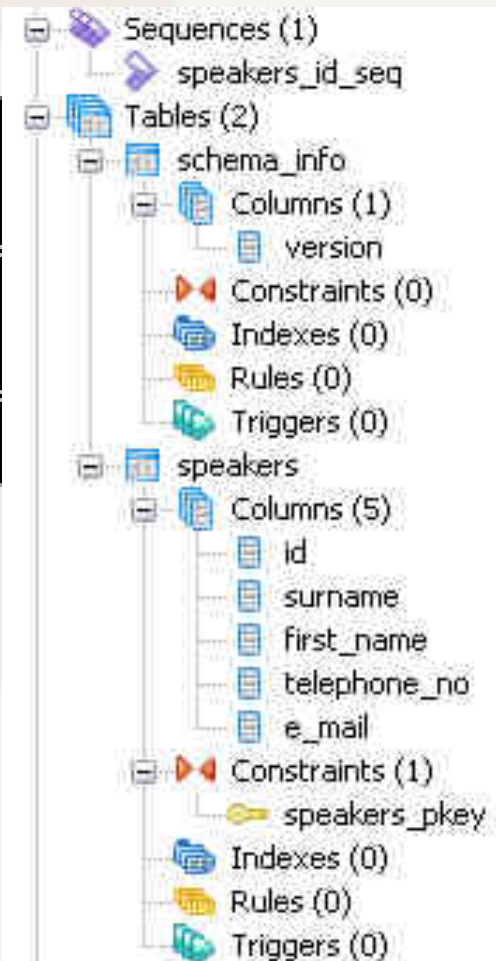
Sequences (1)
speakers_id_seq
Tables (2)
schema_info
Columns (1)
version
Constraints (0)
Indexes (0)
Rules (0)
Triggers (0)
speakers
Columns (5)
id
surname
first_name
telephone_no
e_mail
Constraints (1)
speakers_pkey
Indexes (0)
Rules (0)
Triggers (0)